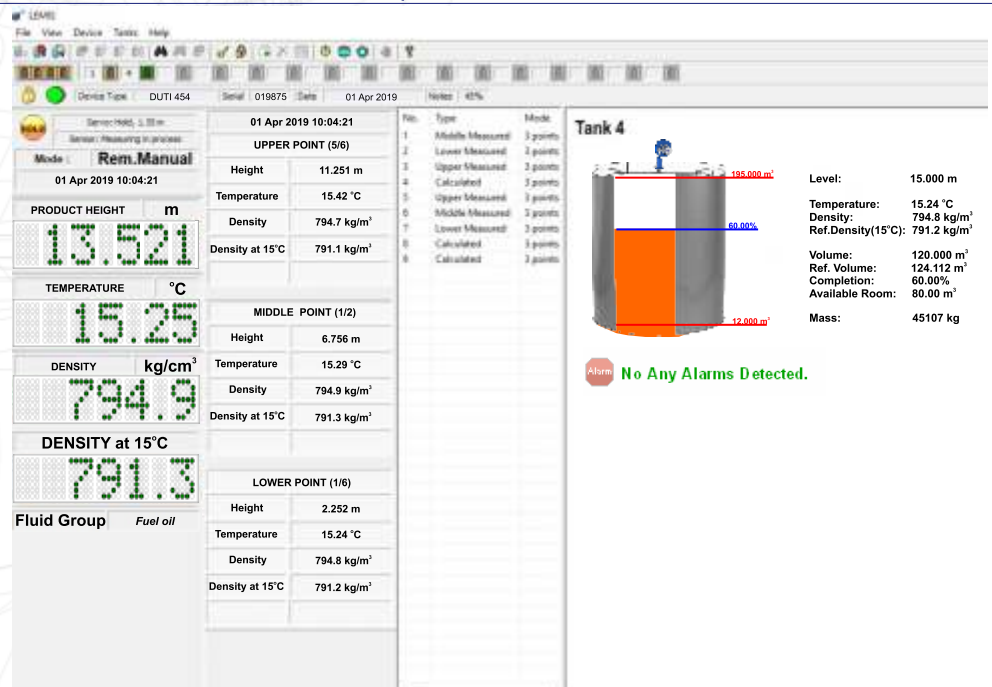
LEMIS

File View Device Tanks Help

Device Type DUTI 454 Serial 019875 Date 01 Apr 2019 Notes 45%

Service Hold, 1.33 m
Sensor: Measuring in process

Mode : Rem.Manual

01 Apr 2019 10:04:21

PRODUCT HEIGHT m

13.521

TEMPERATURE °C

15.25

DENSITY kg/cm$^3$

794.9

DENSITY at 15°C

791.3

Fluid Group Fuel oil

01 Apr 2019 10:04:21

UPPER POINT (5/6)

| Height | 11.251 m |
|---|---|
| Temperature | 15.42 °C |
| Density | 794.7 kg/m$^3$ |
| Density at 15°C | 791.1 kg/m$^3$ |

MIDDLE POINT (1/2)

| Height | 6.756 m |
|---|---|
| Temperature | 15.29 °C |
| Density | 794.9 kg/m$^3$ |
| Density at 15°C | 791.3 kg/m$^3$ |

LOWER POINT (1/6)

| Height | 2.252 m |
|---|---|
| Temperature | 15.24 °C |
| Density | 794.8 kg/m$^3$ |
| Density at 15°C | 791.2 kg/m$^3$ |

| No. | Type | Mode |
|---|---|---|
| 1 | Middle Measured | 3 points |
| 2 | Lower Measured | 3 points |
| 3 | Upper Measured | 3 points |
| 4 | Calculated | 3 points |
| 5 | Upper Measured | 3 points |
| 6 | Middle Measured | 3 points |
| 7 | Lower Measured | 3 points |
| 8 | Calculated | 3 points |
| 9 | Calculated | 3 points |

Tank 4

195.000 m$^3$
60.00%
12.000 m$^3$

Level: 15.000 m

Temperature: 15.24 °C
Density: 794.8 kg/m$^3$
Ref.Density(15°C): 791.2 kg/m$^3$

Volume: 120.000 m$^3$
Ref. Volume: 124.112 m$^3$
Completion: 60.00%
Available Room: 80.00 m$^3$

Mass: 45107 kg

Alarm No Any Alarms Detected.